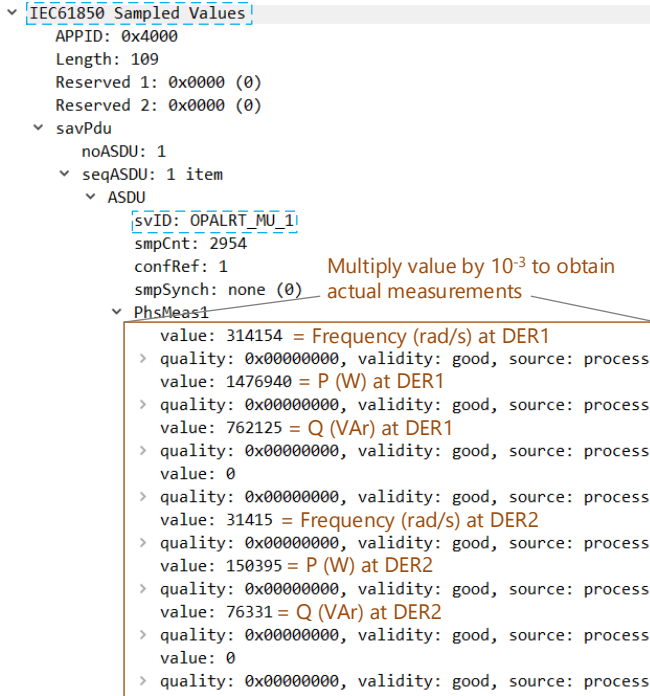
IEC61850 Sampled Values
APPID: 0x4000
Length: 109
Reserved 1: 0x0000 (0)
Reserved 2: 0x0000 (0)
savPdu
noASDU: 1
seqASDU: 1 item
ASDU
svID: OPALRT_MU_1
smpCnt: 2954
confRef: 1
smpSynch: none (0)
PhsMeas1

Multiply value by $10^{-3}$ to obtain actual measurements

value: 314154 = Frequency (rad/s) at DER1
quality: 0x00000000, validity: good, source: process
value: 1476940 = P (W) at DER1
quality: 0x00000000, validity: good, source: process
value: 762125 = Q (VAr) at DER1
quality: 0x00000000, validity: good, source: process
value: 0
quality: 0x00000000, validity: good, source: process
value: 31415 = Frequency (rad/s) at DER2
quality: 0x00000000, validity: good, source: process
value: 150395 = P (W) at DER2
quality: 0x00000000, validity: good, source: process
value: 76331 = Q (VAr) at DER2
quality: 0x00000000, validity: good, source: process
value: 0
quality: 0x00000000, validity: good, source: process